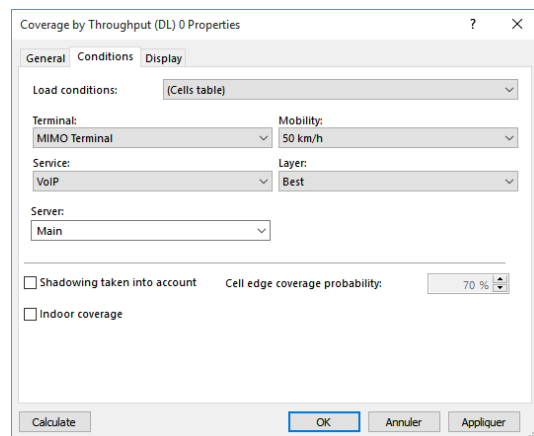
Coverage by Throughput (DL) 0 Properties

?

General Conditions Display

Load conditions: (Cells table)

Terminal:
MIMO Terminal

Mobility:
50 km/h

Service:
VoIP

Layer:
Best

Server:
Main

Shadowing taken into account

Cell edge coverage probability: 70 %

Indoor coverage

Calculate

OK

Annuler

Appliquer